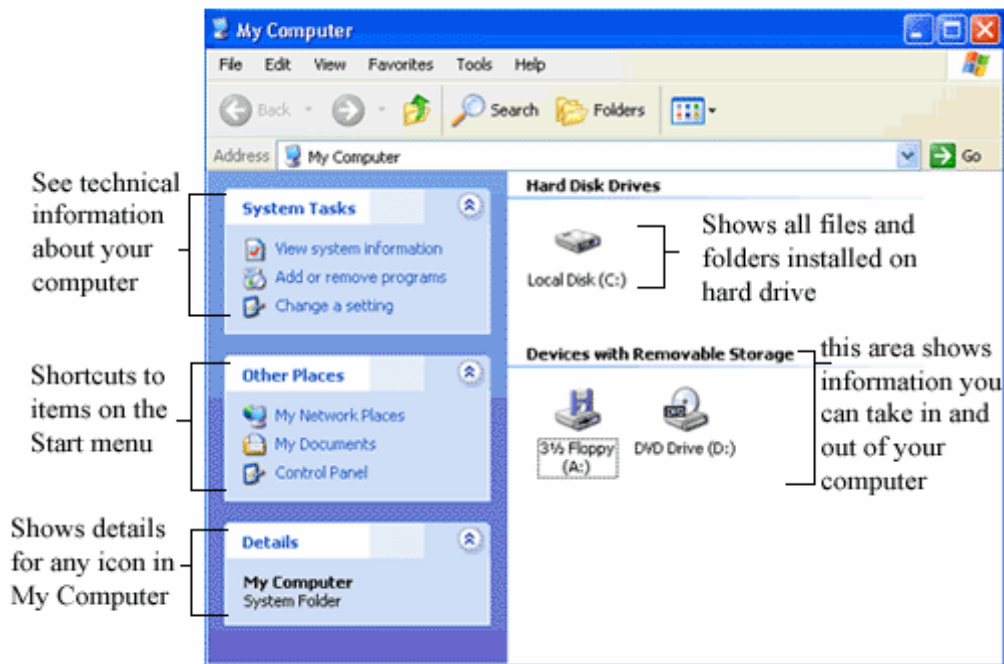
My Computer

File Edit View Favorites Tools Help

Back Search Folders

Address My Computer Go

See technical information about your computer

System Tasks

View system information
Add or remove programs
Change a setting

Shortcuts to items on the Start menu

Other Places

My Network Places
My Documents
Control Panel

Shows details for any icon in My Computer

Details

My Computer
System Folder

Hard Disk Drives

Local Disk (C:)

Shows all files and folders installed on hard drive

Devices with Removable Storage

3½ Floppy (A:)

DVD Drive (D:)

this area shows information you can take in and out of your computer